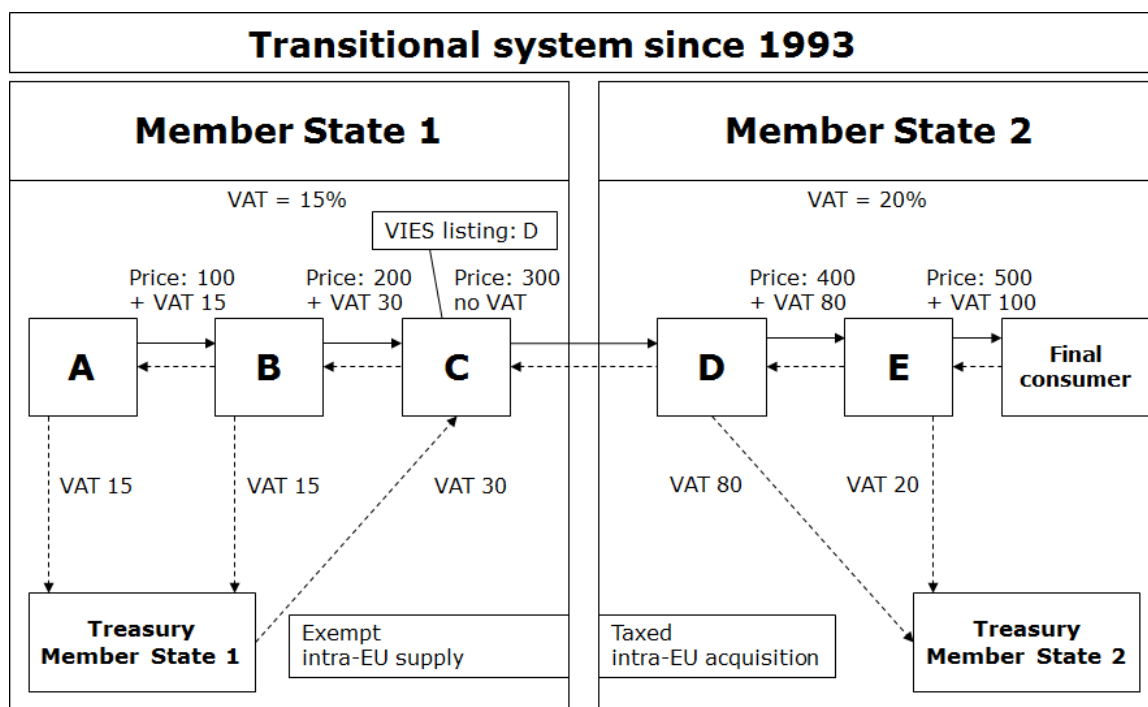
Transitional system since 1993

Member State 1

VAT = 15%

VIES listing: D

Price: 100
+ VAT 15

Price: 200
+ VAT 30

Price: 300
no VAT

A

B

C

VAT 15

VAT 15

VAT 30

Treasury
Member State 1

Exempt
intra-EU supply

Member State 2

VAT = 20%

Price: 400
+ VAT 80

Price: 500
+ VAT 100

D

E

Final
consumer

VAT 80

VAT 20

Taxed
intra-EU acquisition

Treasury
Member State 2